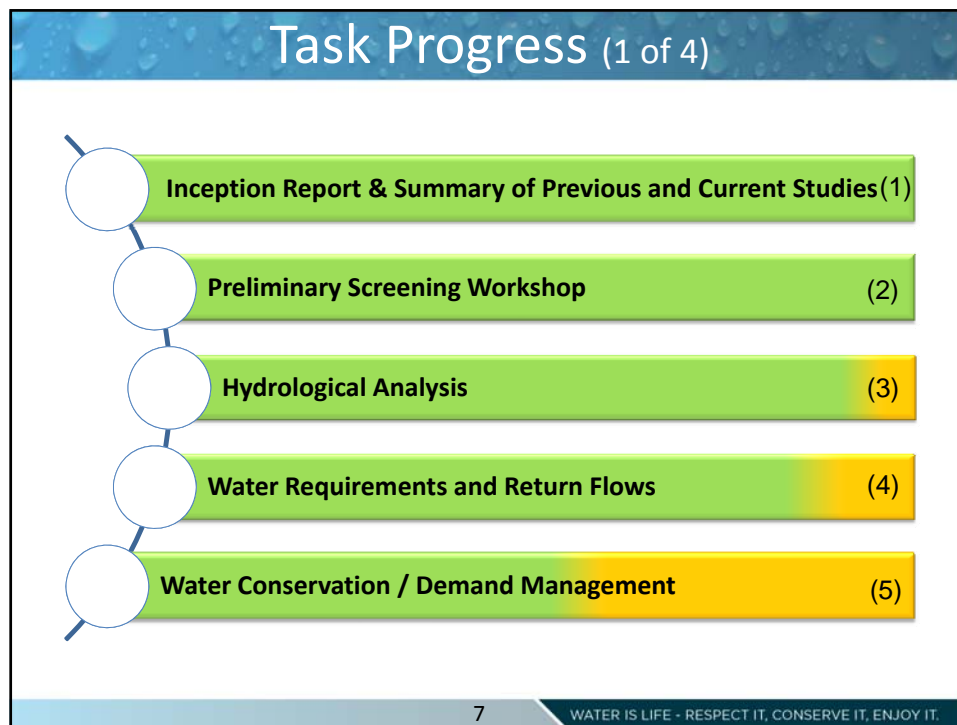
Task Progress (1 of 4)

Inception Report & Summary of Previous and Current Studies (1)

Preliminary Screening Workshop (2)

Hydrological Analysis (3)

Water Requirements and Return Flows (4)

Water Conservation / Demand Management (5)

7

WATER IS LIFE - RESPECT IT, CONSERVE IT, ENJOY IT.